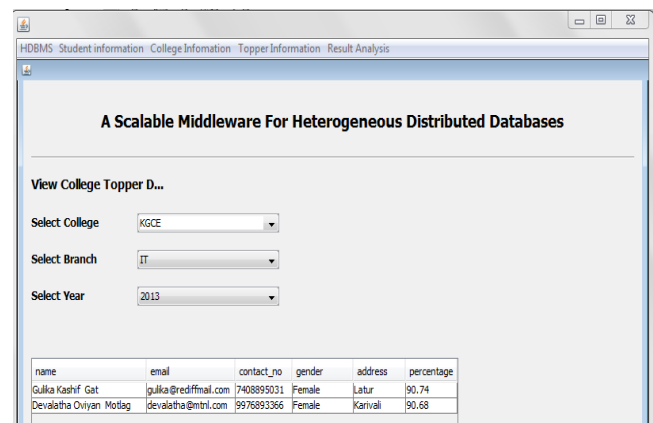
HDBMS Student information College Infomation Topper Information Result Analysis

A Scalable Middleware For Heterogeneous Distributed Databases

View College Topper D...

Select College KGCE

Select Branch IT

Select Year 2013

| name | email | contact_no | gender | address | percentage |
|---|---|---|---|---|---|
| Gulika Kashif Gat | gulika@rediffmail.com | 7408895031 | Female | Latur | 90.74 |
| Devalatha Oviyan Motlag | devalatha@mtnl.com | 9976893366 | Female | Karivali | 90.68 |